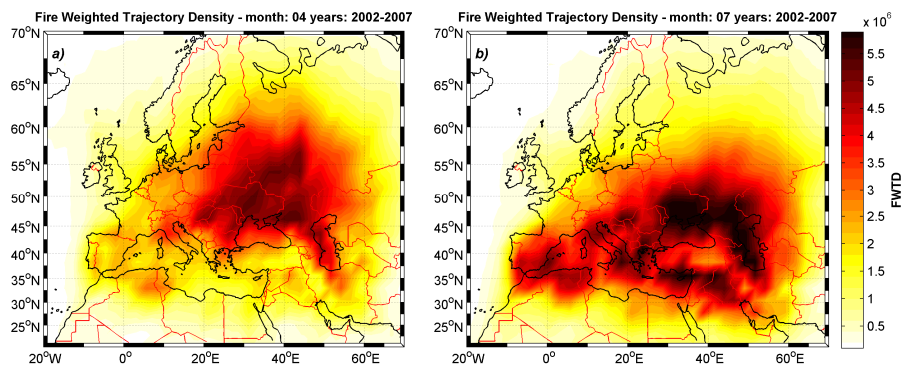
Fire Weighted Trajectory Density - month: 04 years: 2002-2007

a)

$70^oN$
$65^oN$
$60^oN$
$55^oN$
$50^oN$
$45^oN$
$40^oN$
$35^oN$
$30^oN$
$25^oN$

$20^oW$ $0^o$ $20^oE$ $40^oE$ $60^oE$

Fire Weighted Trajectory Density - month: 07 years: 2002-2007

b)

$70^oN$
$65^oN$
$60^oN$
$55^oN$
$50^oN$
$45^oN$
$40^oN$
$35^oN$
$30^oN$
$25^oN$

$20^oW$ $0^o$ $20^oE$ $40^oE$ $60^oE$

$x 10^6$
5.5
5
4.5
4
3.5
3
2.5
2
1.5
1
0.5

FWTD